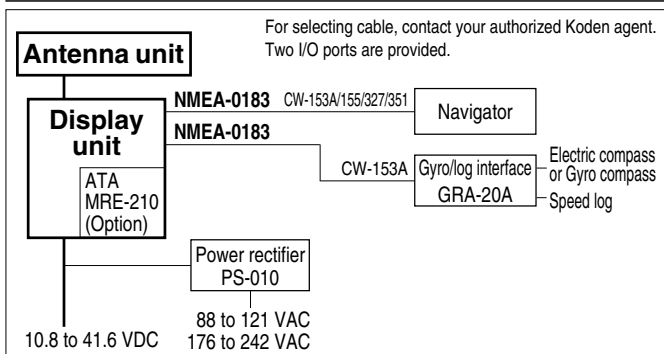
For selecting cable, contact your authorized Koden agent.
Two I/O ports are provided.

Antenna unit

Display unit

ATA
MRE-210
(Option)

NMEA-0183 CW-153A/155/327/351

Navigator

NMEA-0183

CW-153A

Gyro/log interface
GRA-20A

Electric compass or Gyro compass

Speed log

Power rectifier
PS-010

88 to 121 VAC
176 to 242 VAC

10.8 to 41.6 VDC